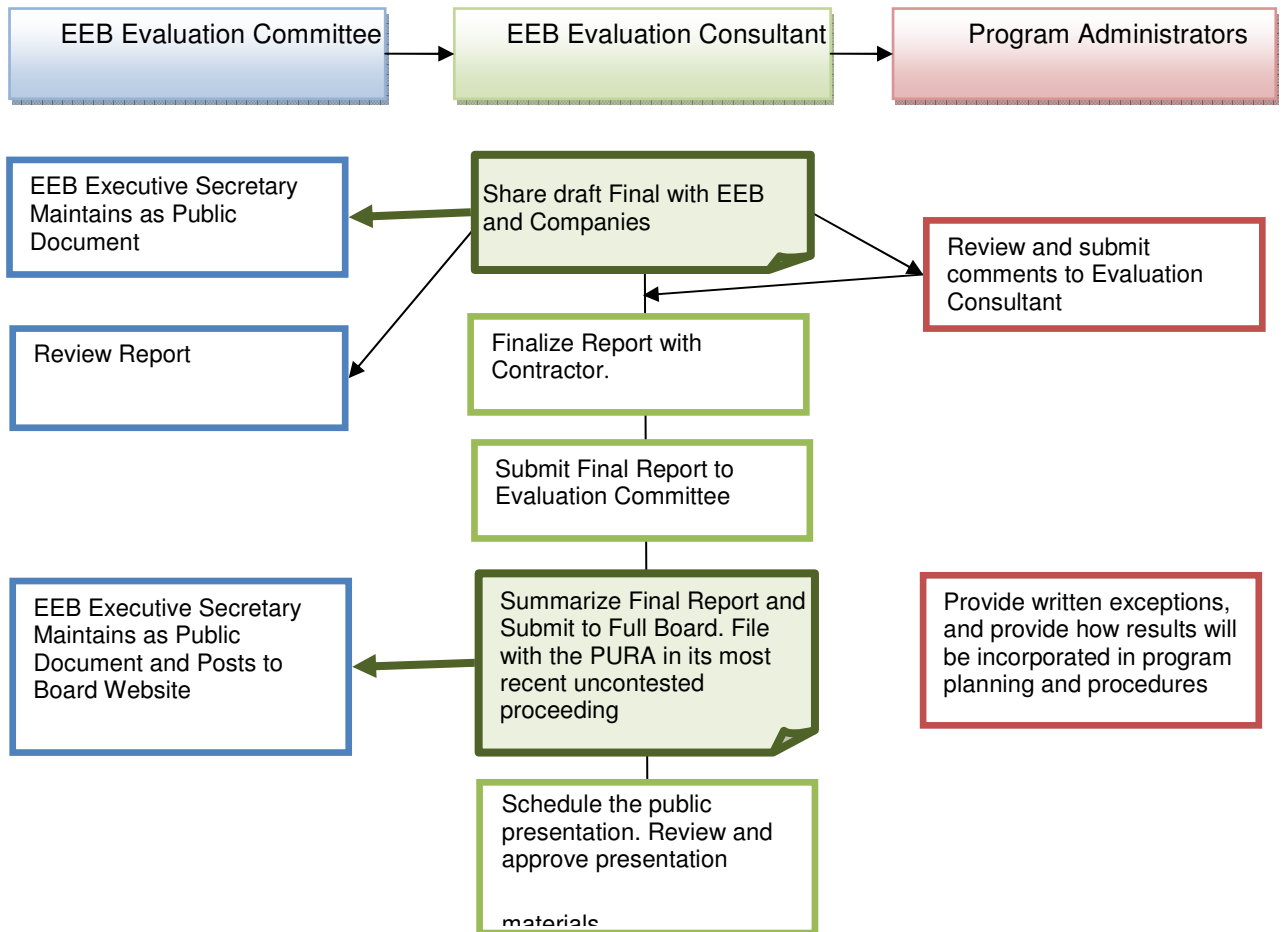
EEB Evaluation Committee

EEB Evaluation Consultant

Program Administrators

EEB Executive Secretary Maintains as Public Document

Share draft Final with EEB and Companies

Review and submit comments to Evaluation Consultant

Review Report

Finalize Report with Contractor.

Submit Final Report to Evaluation Committee

EEB Executive Secretary Maintains as Public Document and Posts to Board Website

Summarize Final Report and Submit to Full Board. File with the PURA in its most recent uncontested proceeding

Provide written exceptions, and provide how results will be incorporated in program planning and procedures

Schedule the public presentation. Review and approve presentation

materials